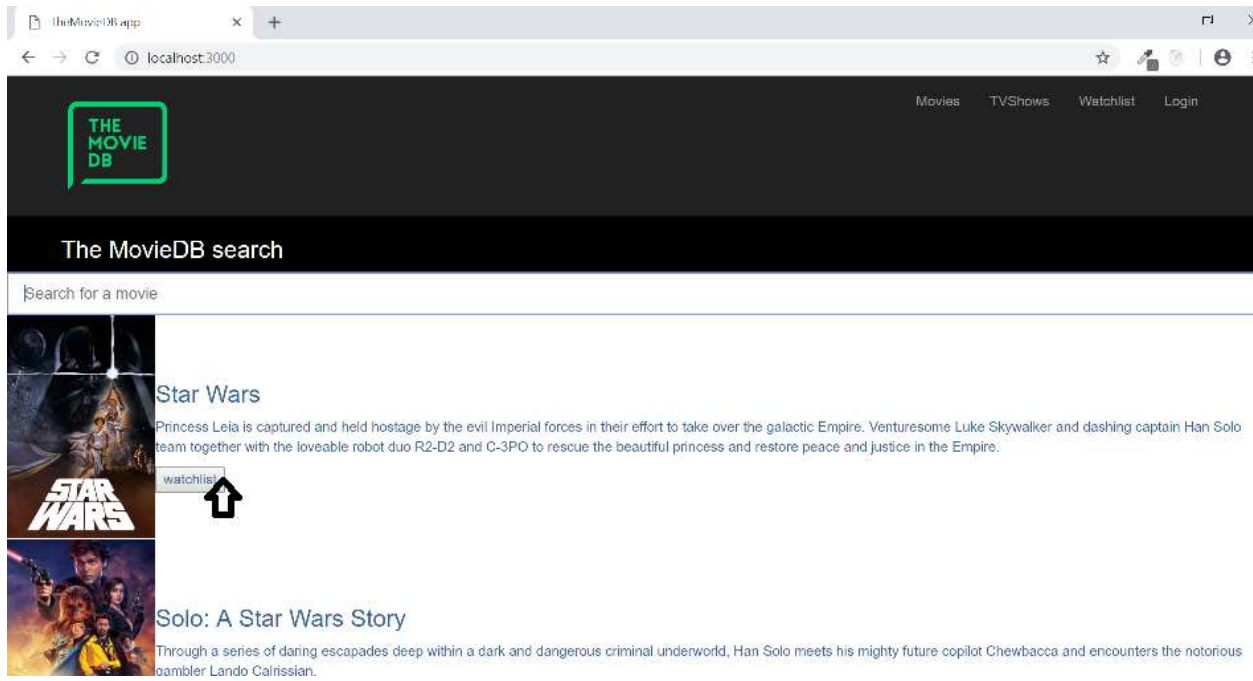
TheMovieDB app

localhost:3000

THE MOVIE DB

Movies TVShows Watchlist Login

The MovieDB search

Search for a movie

STAR WARS

Star Wars

Princess Leia is captured and held hostage by the evil Imperial forces in their effort to take over the galactic Empire. Venturesome Luke Skywalker and dashing captain Han Solo team together with the loveable robot duo R2-D2 and C-3PO to rescue the beautiful princess and restore peace and justice in the Empire.

watchlist

Solo: A Star Wars Story

Through a series of daring escapades deep within a dark and dangerous criminal underworld, Han Solo meets his mighty future copilot Chewbacca and encounters the notorious gambler Lando Calrissian.